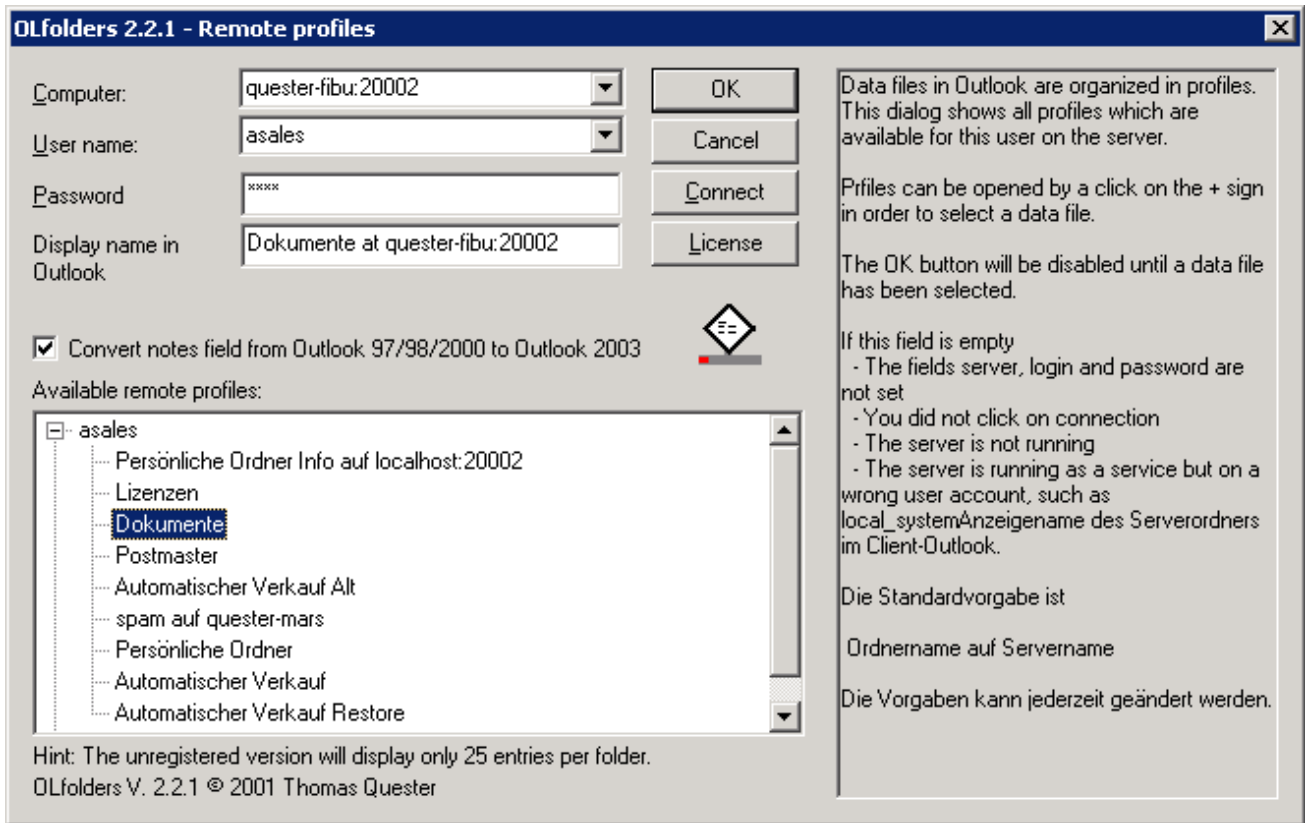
OLfolders 2.2.1 - Remote profiles

Computer: quester-fibu:20002
User name: asales
Password ****
Display name in Outlook Dokumente at quester-fibu:20002

OK
Cancel
Connect
License

Convert notes field from Outlook 97/98/2000 to Outlook 2003

Available remote profiles:

asales
Persönliche Ordner Info auf localhost:20002
Lizenzen
Dokumente
Postmaster
Automatischer Verkauf Alt
spam auf quester-mars
Persönliche Ordner
Automatischer Verkauf
Automatischer Verkauf Restore

Hint: The unregistered version will display only 25 entries per folder.
OLfolders V. 2.2.1 © 2001 Thomas Quester

Data files in Outlook are organized in profiles. This dialog shows all profiles which are available for this user on the server.

Prfiles can be opened by a click on the + sign in order to select a data file.

The OK button will be disabled until a data file has been selected.

If this field is empty
- The fields server, login and password are not set
- You did not click on connection
- The server is not running
- The server is running as a service but on a wrong user account, such as local_systemAnzeigename des Serverordners im Client-Outlook.

Die Standardvorgabe ist

Ordnername auf Servername

Die Vorgaben kann jederzeit geändert werden.